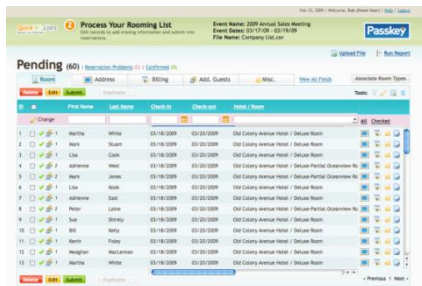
Feb 16, 2009 | Welcome, Rob (Rebel Ben) | Help | Logout

Quick Lists

2 Process Your Rooming List
Edit records to add missing information and submit into reservations.

Event Name: 2009 Annual Sales Meeting
Event Dates: 03/17/09 - 03/19/09
File Name: Company List.csv

Passkey

Upload File | Run Report

Pending (60) : Reservation Problems (0) | Confirmed (0)

Room | Address | Billing | Add. Guests | Misc. | View All Fields | Associate Room Types

Delete | Edit | Submit | Duplicate

Tools:

| # | | First Name | Last Name | Check-in | Check-out | Hotel / Room |
|---|---|---|---|---|---|---|
| | Change | | | | | All Checked |
| 1 | | Martha | White | 03/18/2009 | 03/20/2009 | Old Colony Avenue Hotel / Deluxe Room |
| 2 | | Mark | Stuart | 03/18/2009 | 03/20/2009 | Old Colony Avenue Hotel / Deluxe Room |
| 3 | | Lisa | Conn | 03/18/2009 | 03/20/2009 | Old Colony Avenue Hotel / Deluxe Room |
| 4 | | Adrienne | West | 03/18/2009 | 03/20/2009 | Old Colony Avenue Hotel / Deluxe-Partial Oceanview Ro |
| 5 | | Mark | Jones | 03/18/2009 | 03/20/2009 | Old Colony Avenue Hotel / Deluxe-Partial Oceanview Ro |
| 6 | | Lisa | Rook | 03/18/2009 | 03/20/2009 | Old Colony Avenue Hotel / Deluxe Room |
| 7 | | Adrienne | East | 03/18/2009 | 03/20/2009 | Old Colony Avenue Hotel / Deluxe Room |
| 8 | | Peter | Lane | 03/18/2009 | 03/20/2009 | Old Colony Avenue Hotel / Deluxe-Partial Oceanview Ro |
| 9 | | Sue | Shirely | 03/18/2009 | 03/20/2009 | Old Colony Avenue Hotel / Deluxe Room |
| 10 | | Bill | Kelly | 03/18/2009 | 03/20/2009 | Old Colony Avenue Hotel / Deluxe Room |
| 11 | | Kevin | Foley | 03/18/2009 | 03/20/2009 | Old Colony Avenue Hotel / Deluxe Room |
| 12 | | Meaghan | MacLennan | 03/18/2009 | 03/20/2009 | Old Colony Avenue Hotel / Deluxe-Partial Oceanview Ro |
| 13 | | Martha | White | 03/18/2009 | 03/20/2009 | Old Colony Avenue Hotel / Deluxe Room |

Delete | Edit | Submit | Duplicate

« Previous 1 Next »